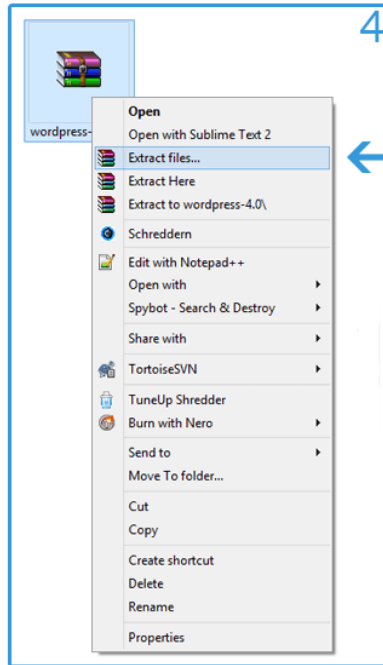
4

wordpress-

Open
Open with Sublime Text 2
Extract files...
Extract Here
Extract to wordpress-4.0\
Schreddern
Edit with Notepad++
Open with
Spybot - Search & Destroy
Share with
TortoiseSVN
TuneUp Shredder
Burn with Nero
Send to
Move To folder...
Cut
Copy
Create shortcut
Delete
Rename
Properties